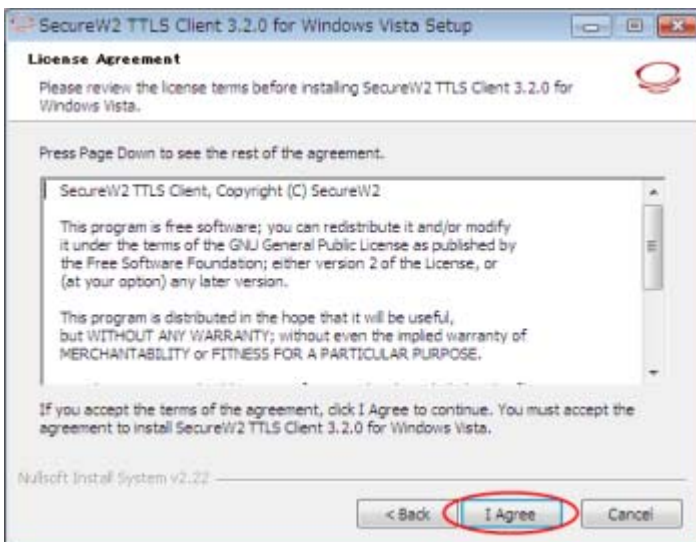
SecureW2 TTLS Client 3.2.0 for Windows Vista Setup

License Agreement

Please review the license terms before installing SecureW2 TTLS Client 3.2.0 for Windows Vista.

Press Page Down to see the rest of the agreement.

SecureW2 TTLS Client, Copyright (C) SecureW2

This program is free software; you can redistribute it and/or modify it under the terms of the GNU General Public License as published by the Free Software Foundation; either version 2 of the License, or (at your option) any later version.

This program is distributed in the hope that it will be useful, but WITHOUT ANY WARRANTY; without even the implied warranty of MERCHANTABILITY or FITNESS FOR A PARTICULAR PURPOSE.

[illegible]

If you accept the terms of the agreement, click I Agree to continue. You must accept the agreement to install SecureW2 TTLS Client 3.2.0 for Windows Vista.

Nullsoft Install System v2.22

< Back

I Agree

Cancel